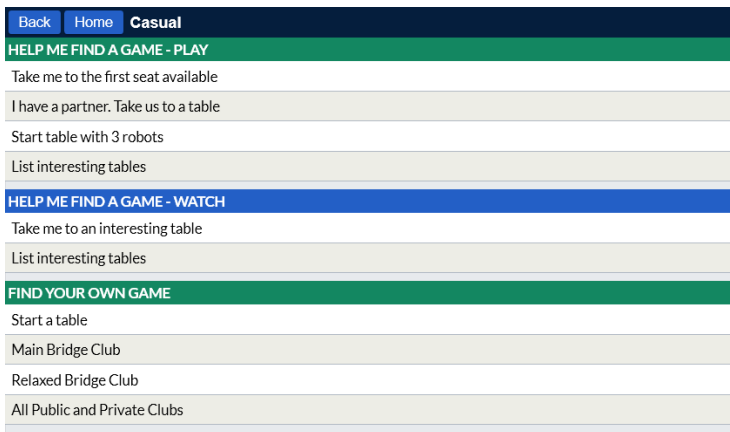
Back Home Casual

HELP ME FIND A GAME - PLAY

Take me to the first seat available

I have a partner. Take us to a table

Start table with 3 robots

List interesting tables

HELP ME FIND A GAME - WATCH

Take me to an interesting table

List interesting tables

FIND YOUR OWN GAME

Start a table

Main Bridge Club

Relaxed Bridge Club

All Public and Private Clubs